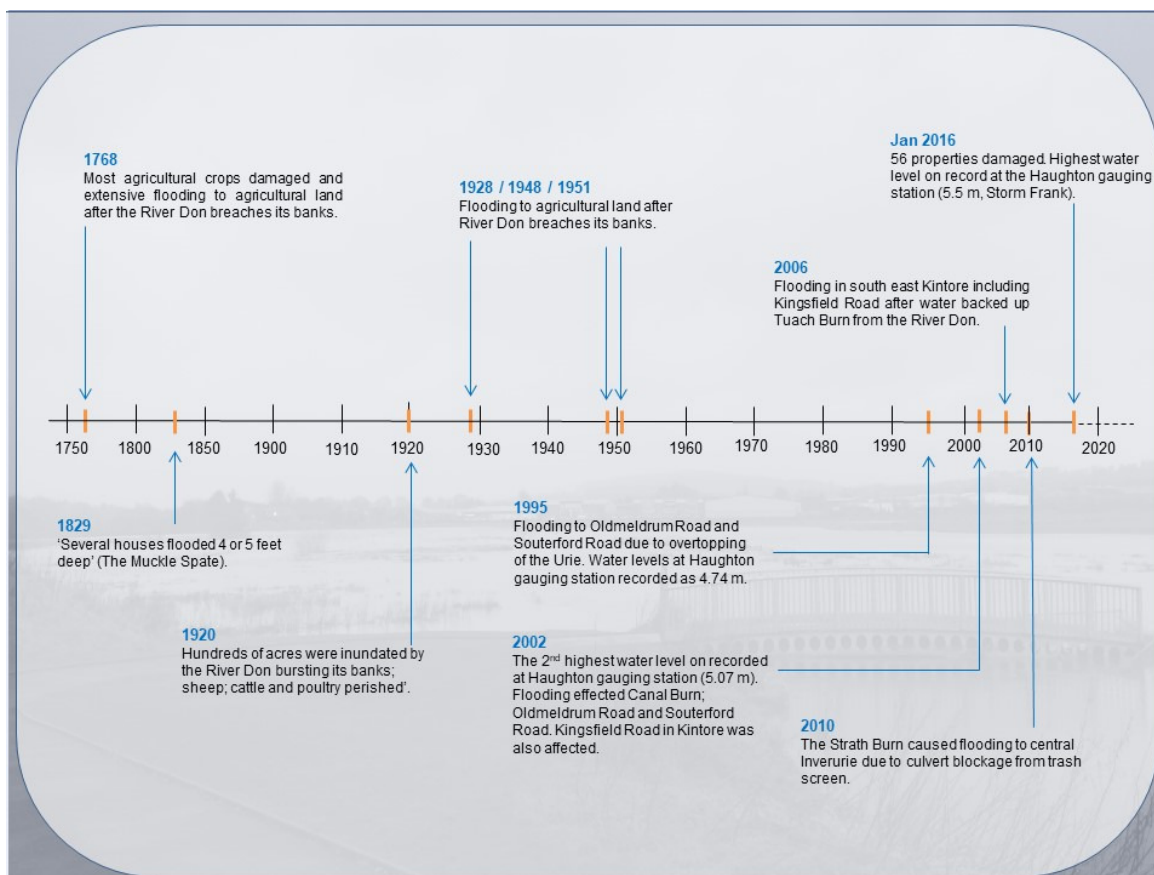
1768
Most agricultural crops damaged and extensive flooding to agricultural land after the River Don breaches its banks.

1928 / 1948 / 1951
Flooding to agricultural land after River Don breaches its banks.

Jan 2016
56 properties damaged. Highest water level on record at the Haughton gauging station (5.5 m, Storm Frank).

2006
Flooding in south east Kintore including Kingsfield Road after water backed up Tuach Burn from the River Don.

1750 1800 1850 1900 1910 1920 1930 1940 1950 1960 1970 1980 1990 2000 2010 2020

1829
'Several houses flooded 4 or 5 feet deep' (The Muckle Spate).

1995
Flooding to Oldmeldrum Road and Souterford Road due to overtopping of the Urie. Water levels at Haughton gauging station recorded as 4.74 m.

1920
Hundreds of acres were inundated by the River Don bursting its banks; sheep; cattle and poultry perished'.

2002
The 2$^{nd}$ highest water level on recorded at Haughton gauging station (5.07 m). Flooding effected Canal Burn; Oldmeldrum Road and Souterford Road. Kingsfield Road in Kintore was also affected.

2010
The Strath Burn caused flooding to central Inverurie due to culvert blockage from trash screen.